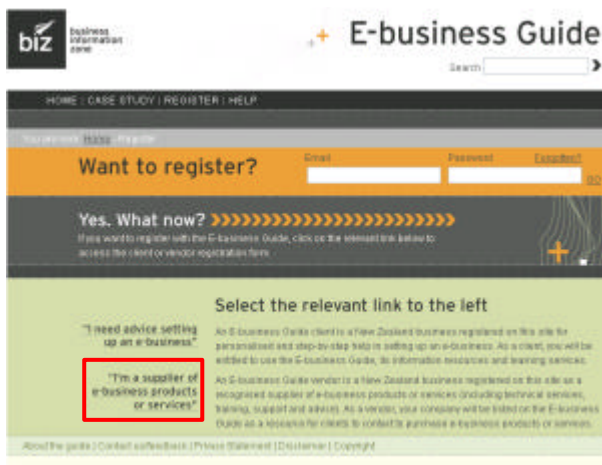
biz business information zone

E-business Guide

Search

HOME | CASE STUDY | REGISTER | HELP

You are here: Home > Register

Want to register?

Email

Password

Forgotten?

GO

Yes. What now?

If you want to register with the E-business Guide, click on the relevant link below to access the client or vendor registration form.

"I need advice setting up an e-business"

"I'm a supplier of e-business products or services"

Select the relevant link to the left

An E-business Guide client is a New Zealand business registered on this site for personalised and step-by-step help in setting up an e-business. As a client, you will be entitled to use the E-business Guide, its information resources and learning services.

An E-business Guide vendor is a New Zealand business registered on this site as a recognised supplier of e-business products or services (including technical services, training, support and advice). As a vendor, your company will be listed on the E-business Guide as a resource for clients to contact to purchase e-business products or services.

About the guide | Contact us/feedback | Privacy Statement | Disclaimer | Copyright